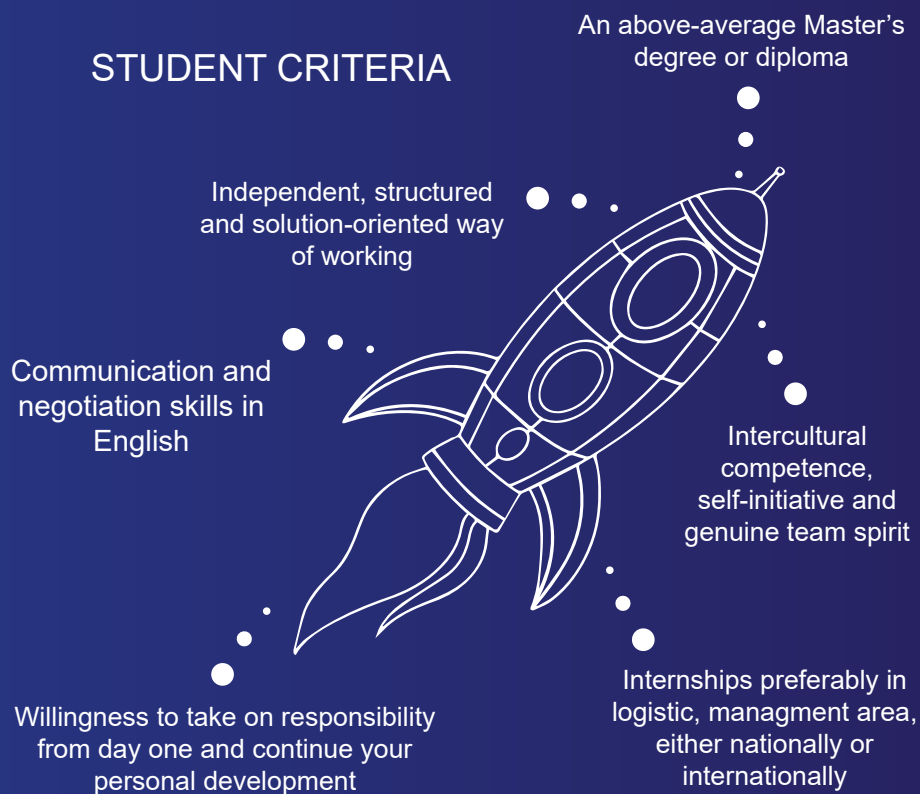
STUDENT CRITERIA

An above-average Master’s degree or diploma

Independent, structured and solution-oriented way of working

Communication and negotiation skills in English

Intercultural competence, self-initiative and genuine team spirit

Willingness to take on responsibility from day one and continue your personal development

Internships preferably in logistic, managment area, either nationally or internationally